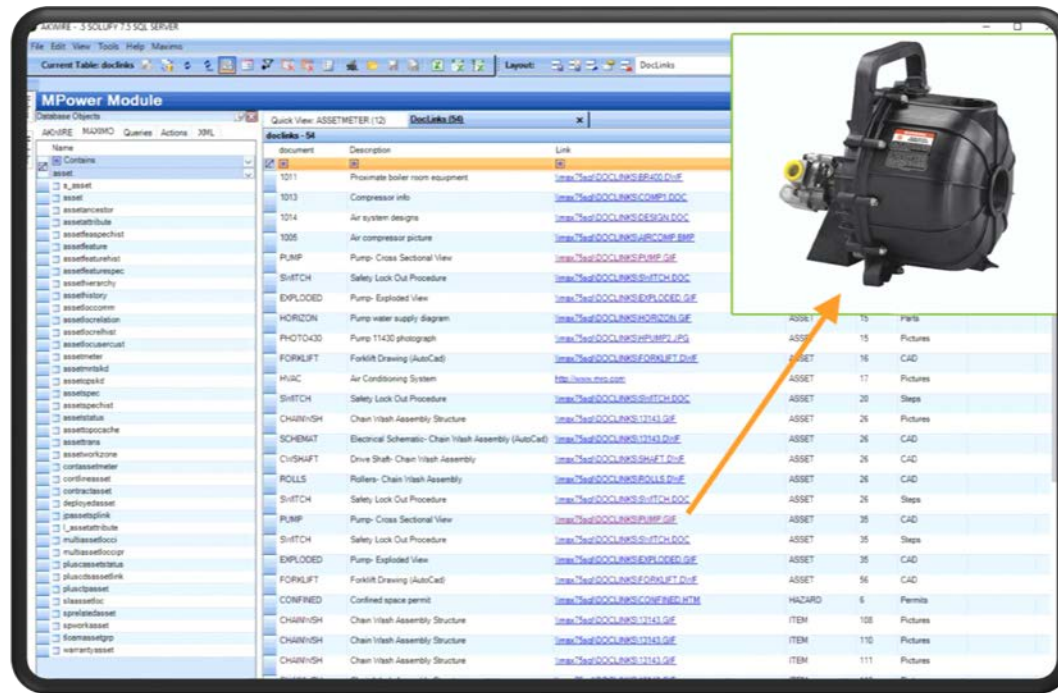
AKWIRE - 5 SOLUFY 7.5 SQL SERVER

File Edit View Tools Help Maximo

Current Table: doclinks

Layout: DocLinks

MPower Module

Database Objects

AKWIRE MAXIMO Queries Actions XML

Name

Contains

asset

s_asset
asset
assetancestor
assetattribute
assetfeaspechist
assetfeature
assetfeaturehist
assetfeaturespec
assethierarchy
assethistory
assetloccomm
assetlocrelation
assetlocrelhist
assetlocusercust
assetmeter
assetmntskd
assetopskd
assetspec
assetspechist
assetstatus
assettopocache
assettrans
assetworkzone
contassetmeter
contlineasset
contractasset
deployedasset
ipassetsplink
l_assetattribute
multiassetlocci
multiassetloccipr
plusccassetstatus
pluscdsassetlink
pluscpasset
slaassetloc
sprelatedasset
spworkasset
tloamassetgrp
warrantyasset

Quick View: ASSETMETER (12) DocLinks (54)

doclinks - 54

| document | Description | Link | | | |
|---|---|---|---|---|---|
| 1011 | Proximate boiler room equipment | \\max75sql\DOCLINKS\BR400.DWF | | | |
| 1013 | Compressor info | \\max75sql\DOCLINKS\COMP1.DOC | | | |
| 1014 | Air system designs | \\max75sql\DOCLINKS\DESIGN.DOC | | | |
| 1005 | Air compressor picture | \\max75sql\DOCLINKS\AIRCOMP.BMP | | | |
| PUMP | Pump- Cross Sectional View | \\max75sql\DOCLINKS\PUMP.GIF | | | |
| SWITCH | Safety Lock Out Procedure | \\max75sql\DOCLINKS\SWITCH.DOC | | | |
| EXPLODED | Pump- Exploded View | \\max75sql\DOCLINKS\EXPLODED.GIF | | | |
| HORIZON | Pump water supply diagram | \\max75sql\DOCLINKS\HORIZON.GIF | ASSET | 15 | Parts |
| PHOTO430 | Pump 11430 photograph | \\max75sql\DOCLINKS\HPUMP2.JPG | ASSET | 15 | Pictures |
| FORKLIFT | Forklift Drawing (AutoCad) | \\max75sql\DOCLINKS\FORKLIFT.DWF | ASSET | 16 | CAD |
| HVAC | Air Conditioning System | http://www.mro.com | ASSET | 17 | Pictures |
| SWITCH | Safety Lock Out Procedure | \\max75sql\DOCLINKS\SWITCH.DOC | ASSET | 20 | Steps |
| CHAINWSH | Chain Wash Assembly Structure | \\max75sql\DOCLINKS\12143.GIF | ASSET | 26 | Pictures |
| SCHEMAT | Electrical Schematic- Chain Wash Assembly (AutoCad) | \\max75sql\DOCLINKS\12143.DWF | ASSET | 26 | CAD |
| DVSHAFT | Drive Shaft- Chain Wash Assembly | \\max75sql\DOCLINKS\SHAFT.DWF | ASSET | 26 | CAD |
| ROLLS | Rollers- Chain Wash Assembly | \\max75sql\DOCLINKS\ROLLS.DWF | ASSET | 26 | CAD |
| SWITCH | Safety Lock Out Procedure | \\max75sql\DOCLINKS\SWITCH.DOC | ASSET | 26 | Steps |
| PUMP | Pump- Cross Sectional View | \\max75sql\DOCLINKS\PUMP.GIF | ASSET | 35 | CAD |
| SWITCH | Safety Lock Out Procedure | \\max75sql\DOCLINKS\SWITCH.DOC | ASSET | 35 | Steps |
| EXPLODED | Pump- Exploded View | \\max75sql\DOCLINKS\EXPLODED.GIF | ASSET | 35 | CAD |
| FORKLIFT | Forklift Drawing (AutoCad) | \\max75sql\DOCLINKS\FORKLIFT.DWF | ASSET | 56 | CAD |
| CONFINED | Confined space permit | \\max75sql\DOCLINKS\CONFINED.HTM | HAZARD | 6 | Permits |
| CHAINWSH | Chain Wash Assembly Structure | \\max75sql\DOCLINKS\12143.GIF | ITEM | 108 | Pictures |
| CHAINWSH | Chain Wash Assembly Structure | \\max75sql\DOCLINKS\12143.GIF | ITEM | 110 | Pictures |
| CHAINWSH | Chain Wash Assembly Structure | \\max75sql\DOCLINKS\12143.GIF | ITEM | 111 | Pictures |